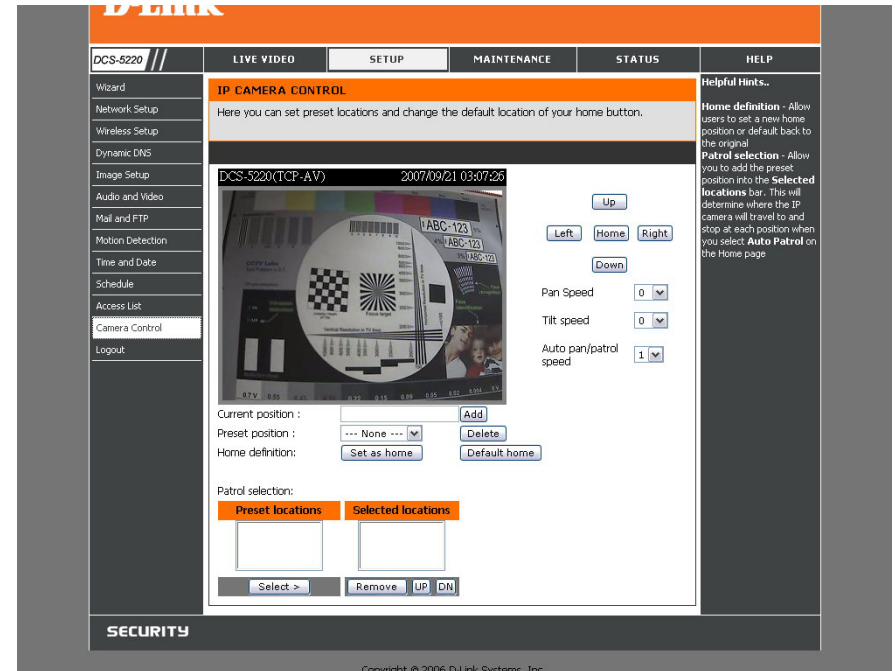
D-Link

DCS-5220

LIVE VIDEO | SETUP | MAINTENANCE | STATUS | HELP

Wizard
Network Setup
Wireless Setup
Dynamic DNS
Image Setup
Audio and Video
Mail and FTP
Motion Detection
Time and Date
Schedule
Access List
Camera Control
Logout

IP CAMERA CONTROL

Here you can set preset locations and change the default location of your home button.

DCS-5220(TCP-AV) 2007/09/21 03:07:26

ABC-123
ABC-123
ABC-123

Up
Left Home Right
Down

Pan Speed 0
Tilt speed 0
Auto pan/patrol speed 1

Current position : Add
Preset position : --- None --- Delete
Home definition: Set as home Default home

Patrol selection:

Preset locations
Selected locations

Select > Remove UP DN

Helpful Hints..

Home definition - Allow users to set a new home position or default back to the original
Patrol selection - Allow you to add the preset position into the Selected locations bar. This will determine where the IP camera will travel to and stop at each position when you select Auto Patrol on the Home page

SECURITY

Copyright © 2006 D-Link Systems, Inc.